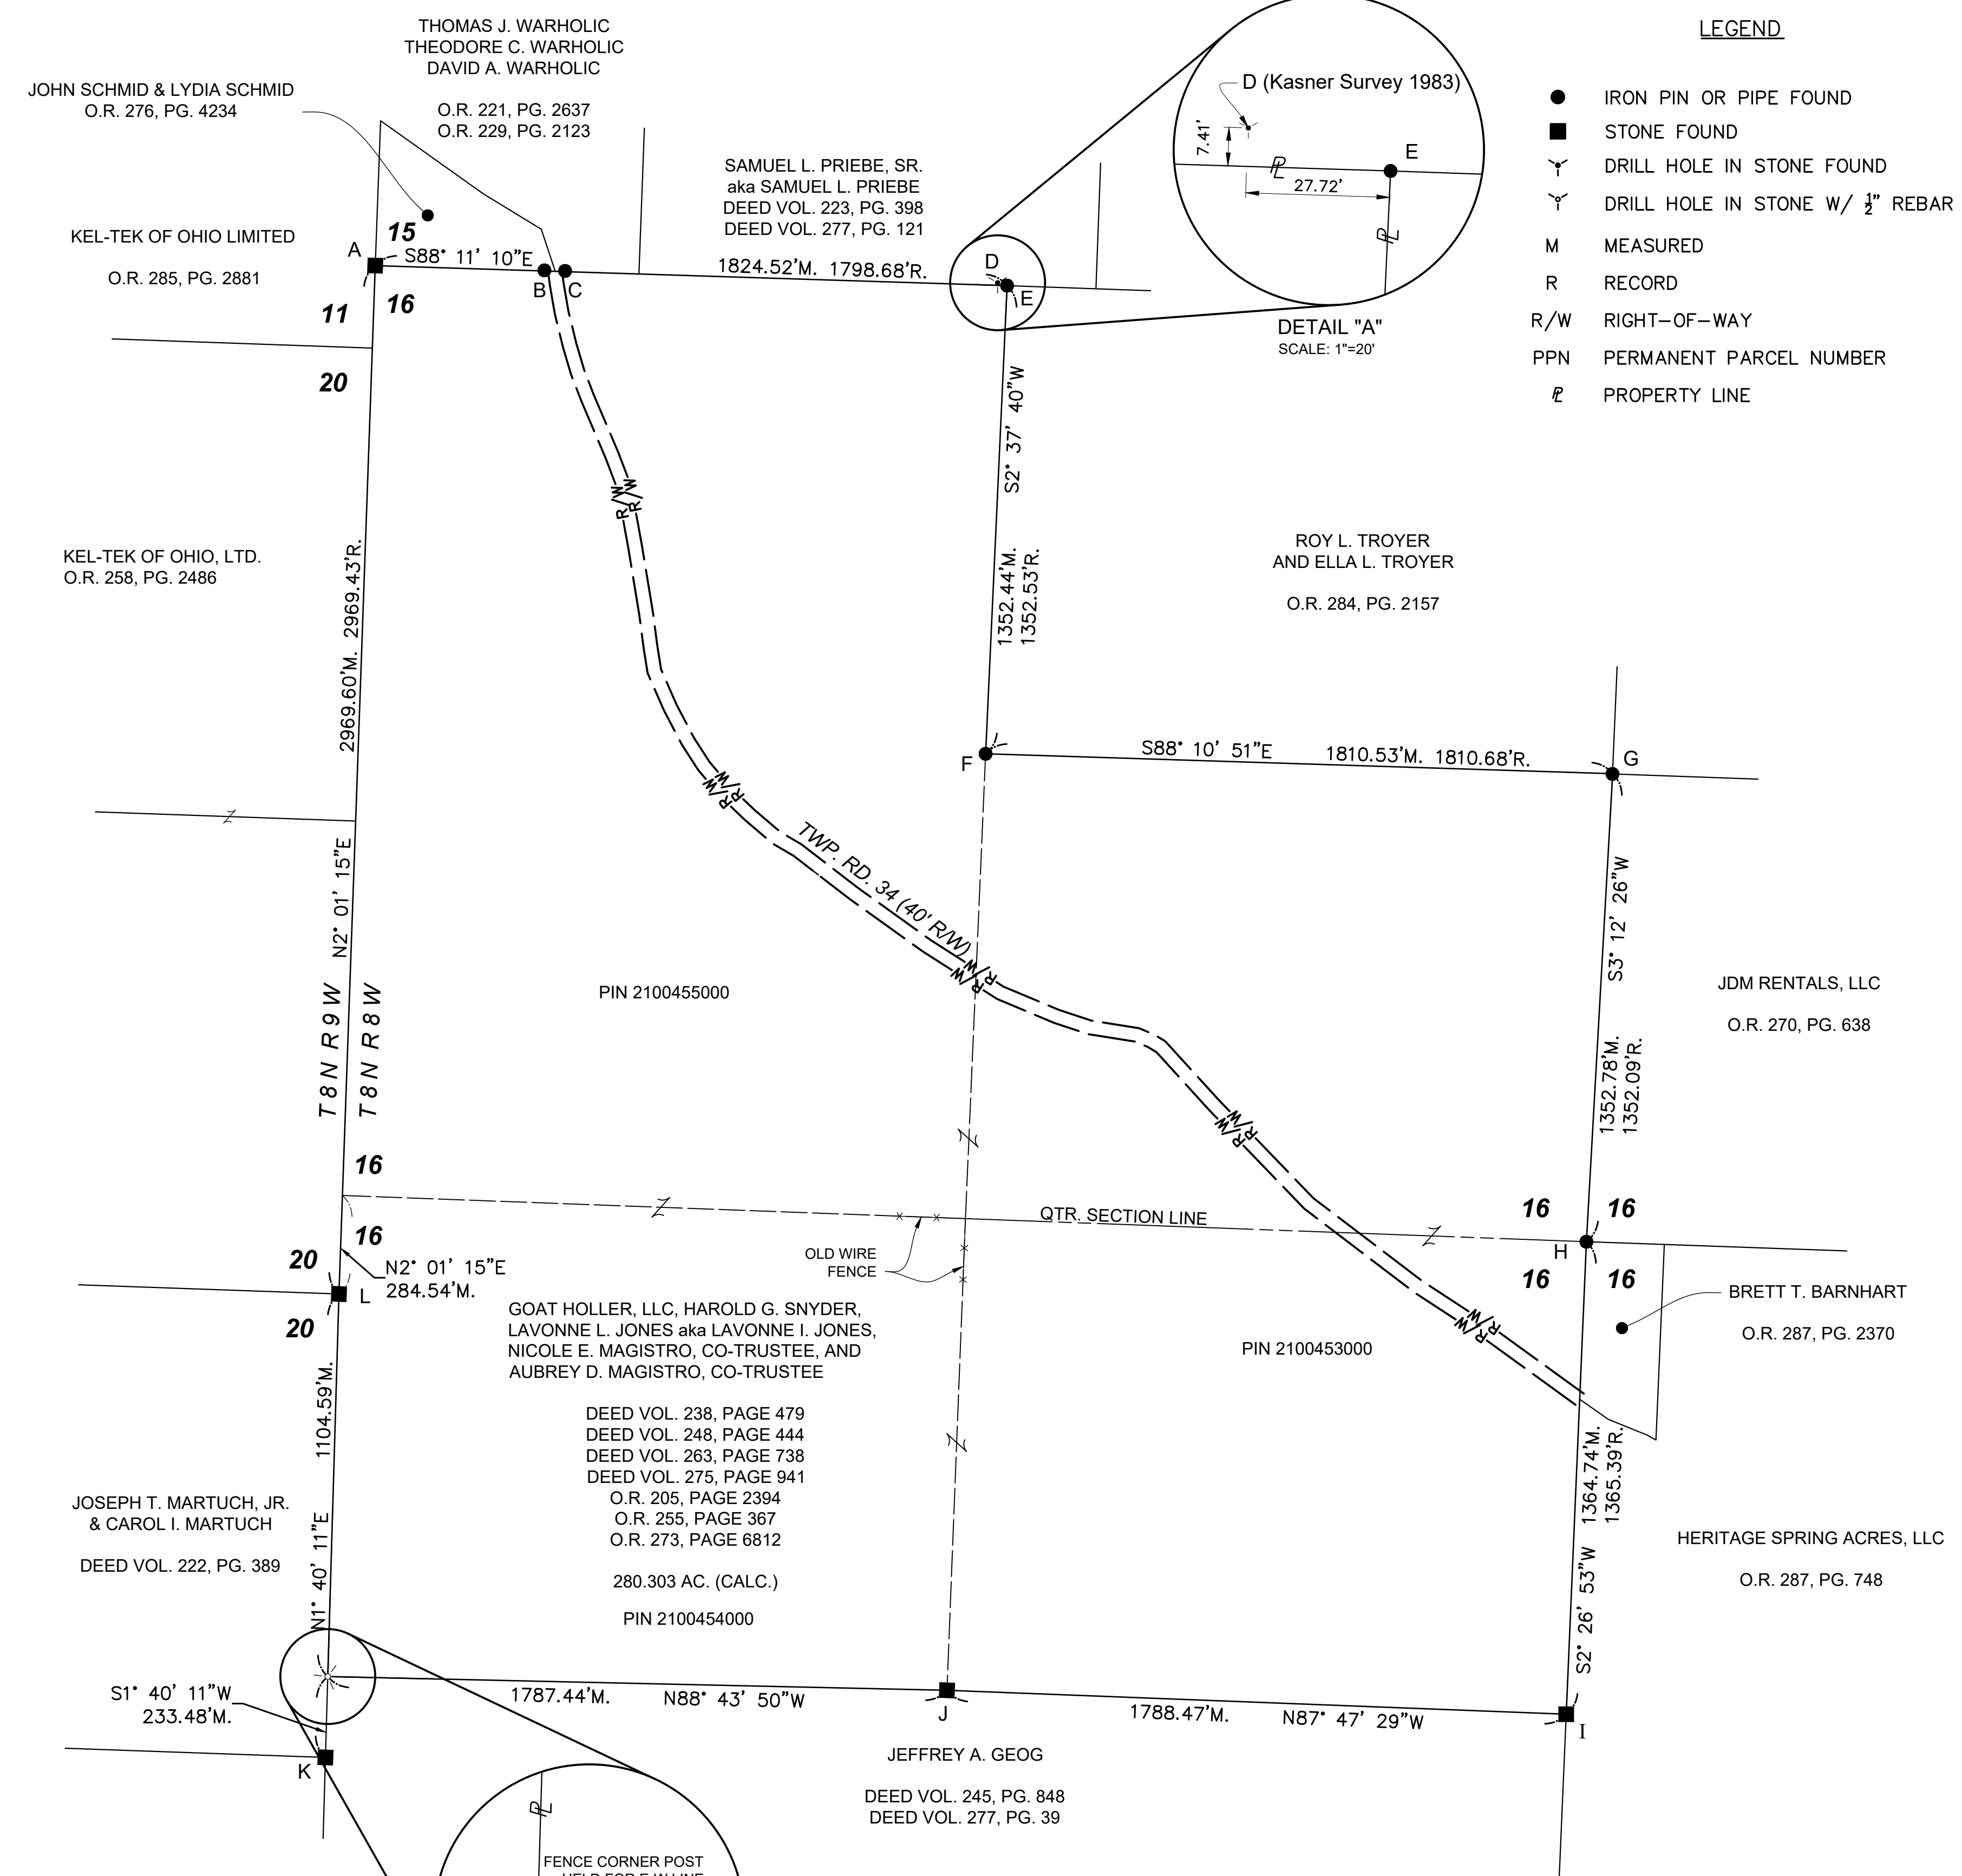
THOMAS J. WARHOLIC
THEODORE C. WARHOLIC
DAVID A. WARHOLIC

O.R. 221, PG. 2637
O.R. 229, PG. 2123

JOHN SCHMID & LYDIA SCHMID
O.R. 276, PG. 4234

D (Kasner Survey 1983)
7.41'
E
27.72'
℄
℄

LEGEND

IRON PIN OR PIPE FOUND
STONE FOUND
DRILL HOLE IN STONE FOUND
DRILL HOLE IN STONE W/ $\frac{1}{2}$" REBAR
M MEASURED
R RECORD
R/W RIGHT–OF–WAY
PPN PERMANENT PARCEL NUMBER
℄ PROPERTY LINE

SAMUEL L. PRIEBE, SR.
aka SAMUEL L. PRIEBE
DEED VOL. 223, PG. 398
DEED VOL. 277, PG. 121

KEL-TEK OF OHIO LIMITED

O.R. 285, PG. 2881

15
A
S88° 11' 10"E
B C
1824.52'M. 1798.68'R.
D
E
DETAIL "A"
SCALE: 1"=20'

11 16
20

S2° 37' 40"W

R/W R/W

KEL-TEK OF OHIO, LTD.
O.R. 258, PG. 2486

2969.60'M. 2969.43'R.

ROY L. TROYER
AND ELLA L. TROYER

O.R. 284, PG. 2157

1352.44'M.
1352.53'R.

F
S88° 10' 51"E 1810.53'M. 1810.68'R.
G

R/W R/W
TWP. RD. 34 (40' R/W)
R/W R/W

N2° 01' 15"E

T 8 N R 9 W
T 8 N R 8 W

PIN 2100455000

S3° 12' 26"W

JDM RENTALS, LLC

O.R. 270, PG. 638

1352.78'M.
1352.09'R.

R/W R/W

16
16
QTR. SECTION LINE
16 16
H
16 16
20
N2° 01' 15"E
284.54'M.
L
20
OLD WIRE
FENCE

BRETT T. BARNHART

O.R. 287, PG. 2370

GOAT HOLLER, LLC, HAROLD G. SNYDER,
LAVONNE L. JONES aka LAVONNE I. JONES,
NICOLE E. MAGISTRO, CO-TRUSTEE, AND
AUBREY D. MAGISTRO, CO-TRUSTEE

PIN 2100453000

R/W R/W

1104.59'M.

DEED VOL. 238, PAGE 479
DEED VOL. 248, PAGE 444
DEED VOL. 263, PAGE 738
DEED VOL. 275, PAGE 941
O.R. 205, PAGE 2394
O.R. 255, PAGE 367
O.R. 273, PAGE 6812

280.303 AC. (CALC.)

PIN 2100454000

1364.74'M.
1365.39'R.

JOSEPH T. MARTUCH, JR.
& CAROL I. MARTUCH

DEED VOL. 222, PG. 389

N1° 40' 11"E

HERITAGE SPRING ACRES, LLC

O.R. 287, PG. 748

S2° 26' 53"W

S1° 40' 11"W
233.48'M.

1787.44'M. N88° 43' 50"W
J
1788.47'M. N87° 47' 29"W
I
K

JEFFREY A. GEOG

DEED VOL. 245, PG. 848
DEED VOL. 277, PG. 39

℄
FENCE CORNER POST
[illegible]